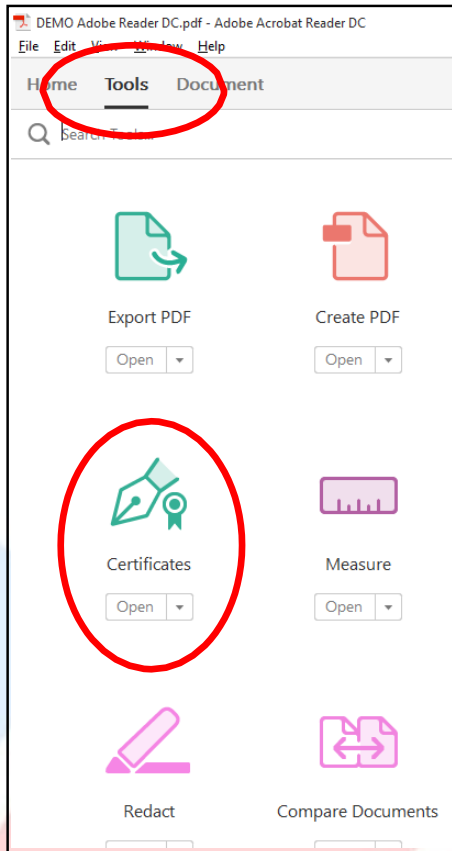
DEMO Adobe Reader DC.pdf - Adobe Acrobat Reader DC
File Edit View Window Help
Home Tools Document
Search Tools

Export PDF
Open

Create PDF
Open

Certificates
Open

Measure
Open

Redact

Compare Documents